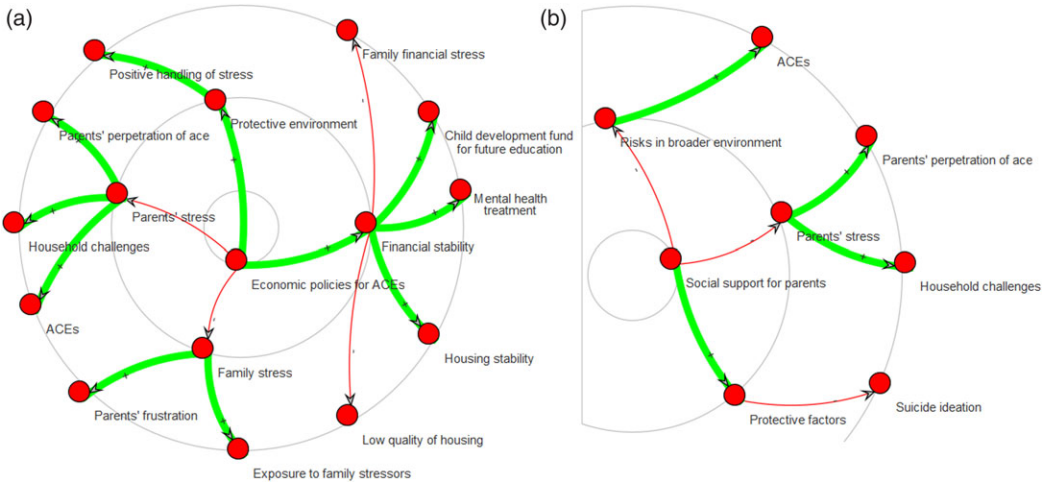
(a)

Positive handling of stress

Family financial stress

Parents' perpetration of ace

Protective environment

Child development fund for future education

Parents' stress

Mental health treatment

Household challenges

Financial stability

Economic policies for ACEs

ACEs

Housing stability

Family stress

Parents' frustration

Low quality of housing

Exposure to family stressors

(b)

ACEs

Risks in broader environment

Parents' perpetration of ace

Parents' stress

Social support for parents

Household challenges

Suicide ideation

Protective factors